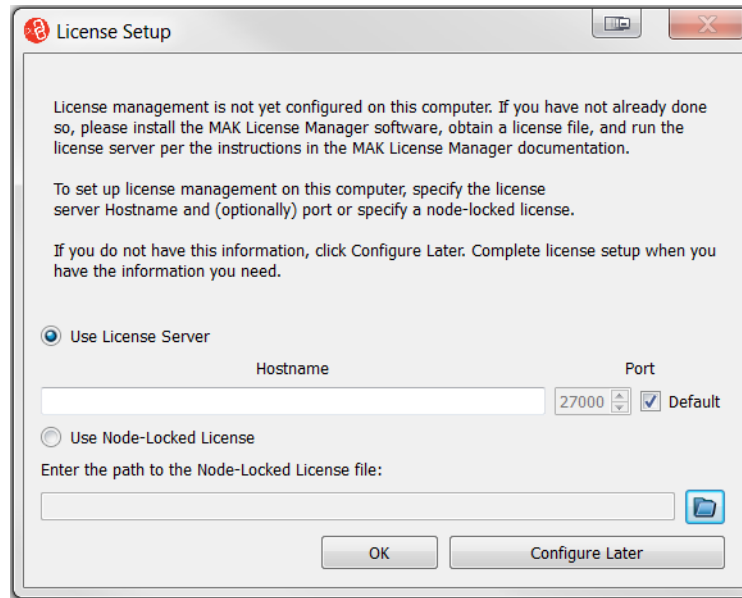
License Setup

License management is not yet configured on this computer. If you have not already done so, please install the MAK License Manager software, obtain a license file, and run the license server per the instructions in the MAK License Manager documentation.

To set up license management on this computer, specify the license server Hostname and (optionally) port or specify a node-locked license.

If you do not have this information, click Configure Later. Complete license setup when you have the information you need.

Use License Server

Hostname

Port

27000

Default

Use Node-Locked License

Enter the path to the Node-Locked License file:

OK

Configure Later